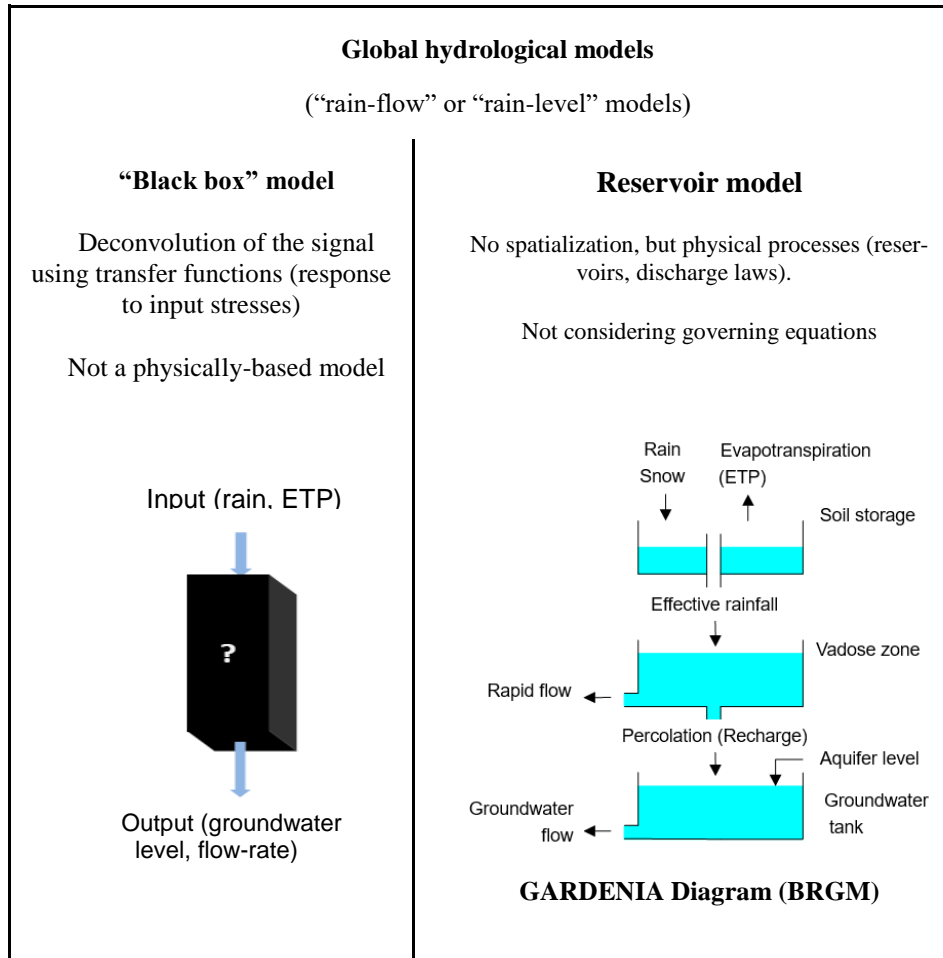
Global hydrological models

("rain-flow" or "rain-level" models)

"Black box" model

Deconvolution of the signal using transfer functions (response to input stresses)

Not a physically-based model

Input (rain, ETP)

?

Output (groundwater level, flow-rate)

Reservoir model

No spatialization, but physical processes (reservoirs, discharge laws).

Not considering governing equations

Rain
Snow

Evapotranspiration (ETP)

Soil storage

Effective rainfall

Vadose zone

Rapid flow

Percolation (Recharge)

Aquifer level

Groundwater flow

Groundwater tank

GARDENIA Diagram (BRGM)